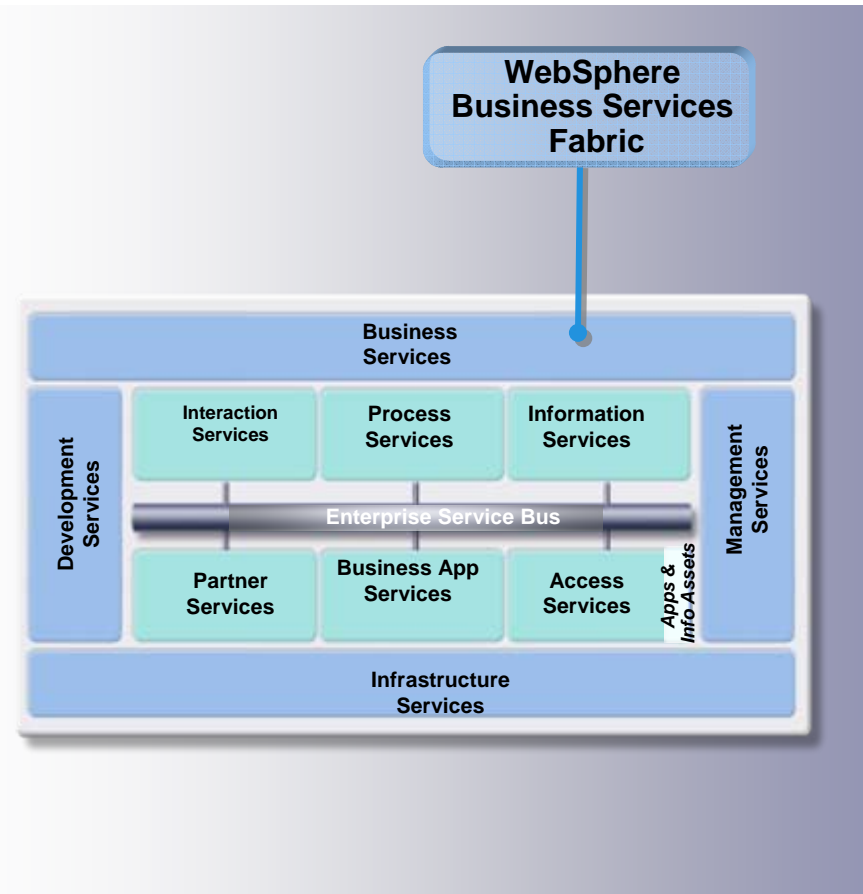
WebSphere Business Services Fabric

Business Services

Development Services

Interaction Services

Process Services

Information Services

Management Services

Enterprise Service Bus

Partner Services

Business App Services

Access Services

Apps & Info Assets

Infrastructure Services